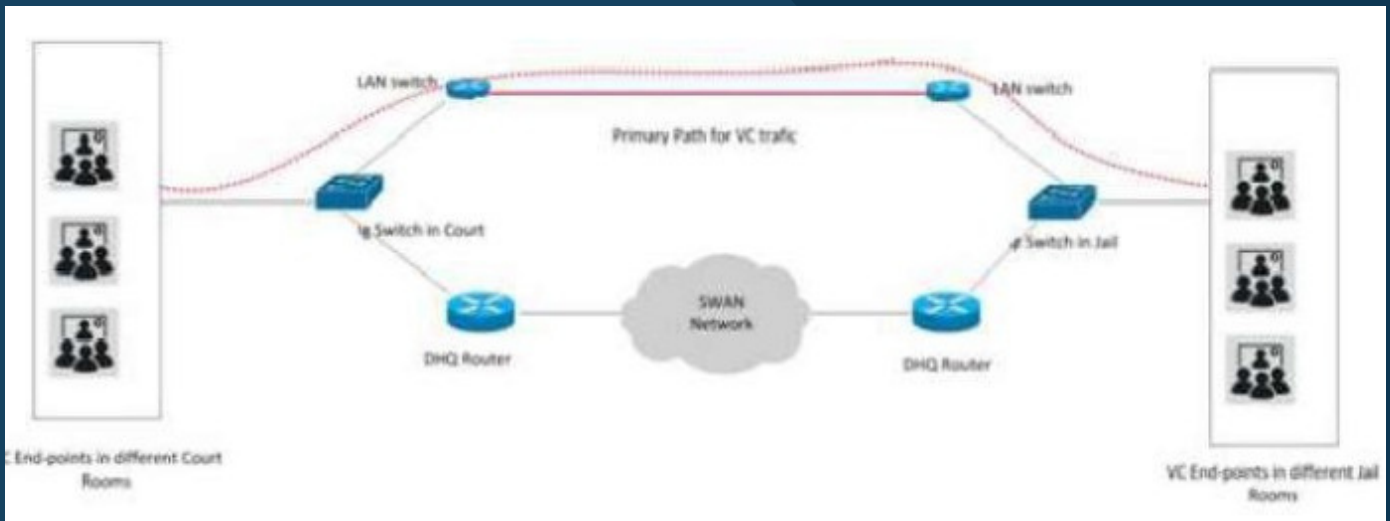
LAN switch

LAN switch

Primary Path for VC trafic

ig Switch in Court

g Switch in Jail

SWAN Network

DHQ Router

DHQ Router

C End-points in different Court Rooms

VC End-points in different Jail Rooms